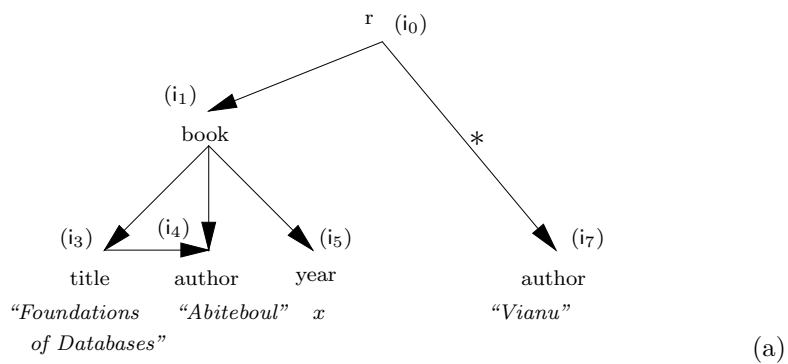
r $(\mathsf{i}_0)$

$(\mathsf{i}_1)$

book

*

$(\mathsf{i}_3)$ $(\mathsf{i}_4)$ $(\mathsf{i}_5)$ $(\mathsf{i}_7)$

title author year author

*"Foundations of Databases"* *"Abiteboul"* $x$ *"Vianu"*

(a)